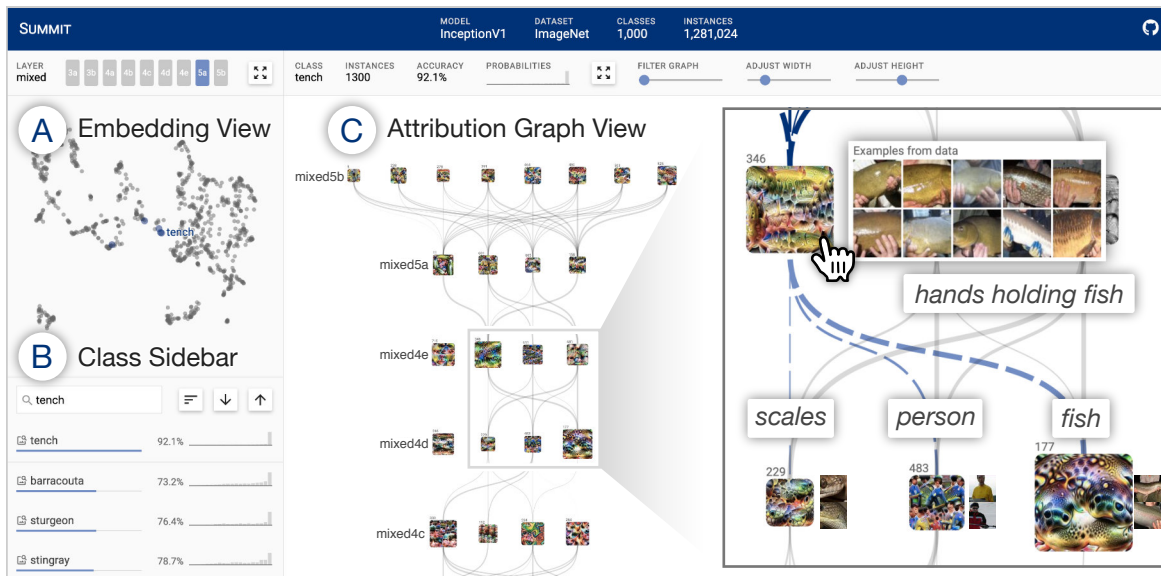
SUMMIT

MODEL
InceptionV1

DATASET
ImageNet

CLASSES
1,000

INSTANCES
1,281,024

LAYER
mixed

3a 3b 4a 4b 4c 4d 4e 5a 5b

CLASS
tench

INSTANCES
1300

ACCURACY
92.1%

PROBABILITIES

FILTER GRAPH

ADJUST WIDTH

ADJUST HEIGHT

A Embedding View

tench

B Class Sidebar

tench

tench 92.1%

barracouta 73.2%

sturgeon 76.4%

stingray 78.7%

C Attribution Graph View

mixed5b

mixed5a

mixed4e

mixed4d

mixed4c

346

Examples from data

hands holding fish

scales

person

fish

229

483

177